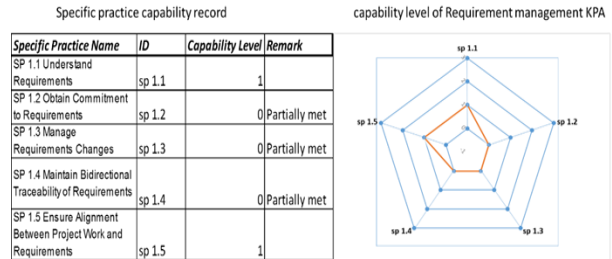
Specific practice capability record

| Specific Practice Name | ID | Capability Level | Remark |
|---|---|---|---|
| SP 1.1 Understand Requirements | sp 1.1 | 1 | |
| SP 1.2 Obtain Commitment to Requirements | sp 1.2 | 0 | Partially met |
| SP 1.3 Manage Requirements Changes | sp 1.3 | 0 | Partially met |
| SP 1.4 Maintain Bidirectional Traceability of Requirements | sp 1.4 | 0 | Partially met |
| SP 1.5 Ensure Alignment Between Project Work and Requirements | sp 1.5 | 1 | |

capability level of Requirement management KPA

sp 1.1
sp 1.2
sp 1.3
sp 1.4
sp 1.5